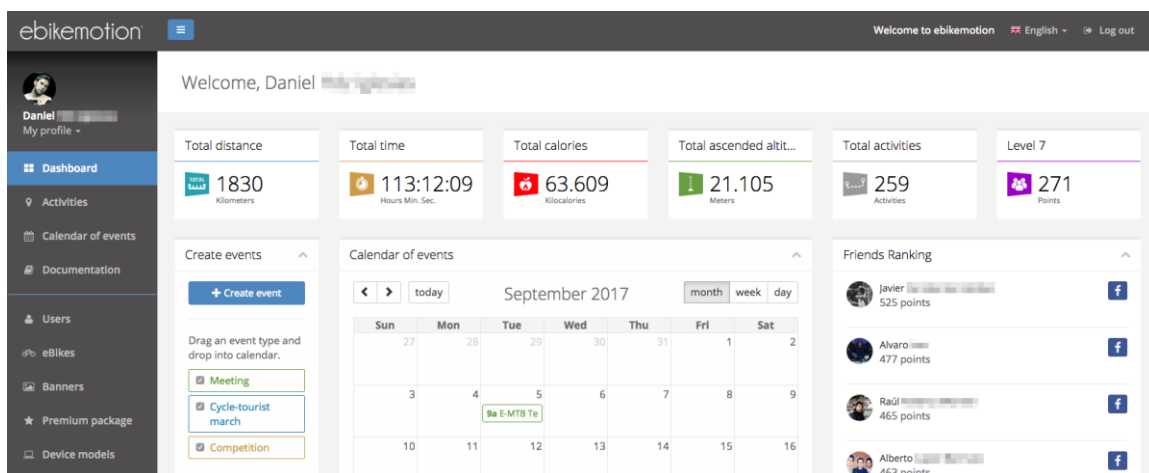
ebikemotion

Welcome to ebikemotion English Log out

Daniel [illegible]
My profile

Dashboard
Activities
Calendar of events
Documentation
Users
eBikes
Banners
Premium package
Device models

Welcome, Daniel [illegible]

Total distance
1830
Kilometers

Total time
113:12:09
Hours Min. Sec.

Total calories
63.609
Kilocalories

Total ascended altit...
21.105
Meters

Total activities
259
Activities

Level 7
271
Points

Create events
+ Create event
Drag an event type and drop into calendar.
Meeting
Cycle-tourist march
Competition

Calendar of events
today
September 2017
month week day

| Sun | Mon | Tue | Wed | Thu | Fri | Sat |
|---|---|---|---|---|---|---|
| 27 | 28 | 29 | 30 | 31 | 1 | 2 |
| 3 | 4 | 5 9a E-MTB Te | 6 | 7 | 8 | 9 |
| 10 | 11 | 12 | 13 | 14 | 15 | 16 |

Friends Ranking
Javier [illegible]
525 points
Alvaro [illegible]
477 points
Raúl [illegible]
465 points
Alberto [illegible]
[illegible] points